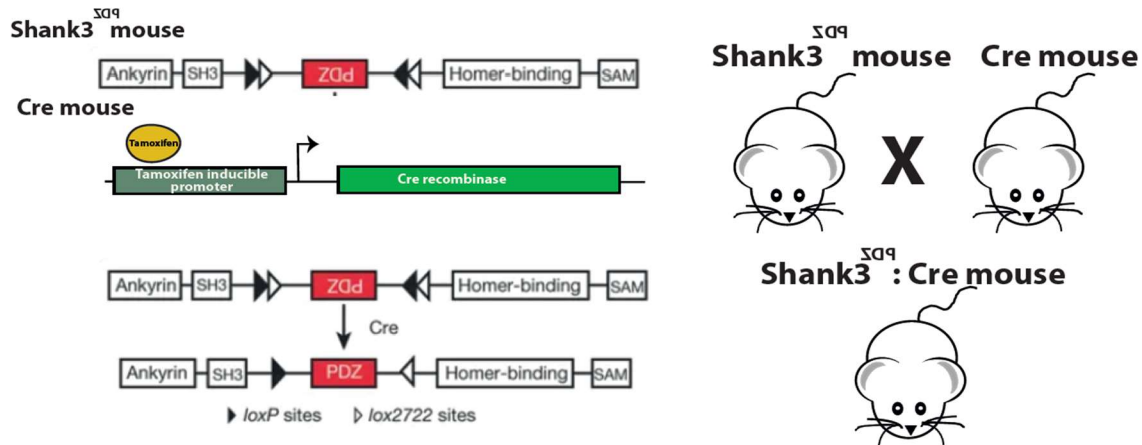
Shank3 ZDd mouse

Ankyrin SH3 ZDd Homer-binding SAM

Cre mouse

Tamoxifen

Tamoxifen inducible promoter

Cre recombinase

Ankyrin SH3 ZDd Homer-binding SAM

Cre

Ankyrin SH3 PDZ Homer-binding SAM

▸ *loxP* sites ▹ *lox2722* sites

Shank3 ZDd mouse Cre mouse

X

Shank3 ZDd : Cre mouse